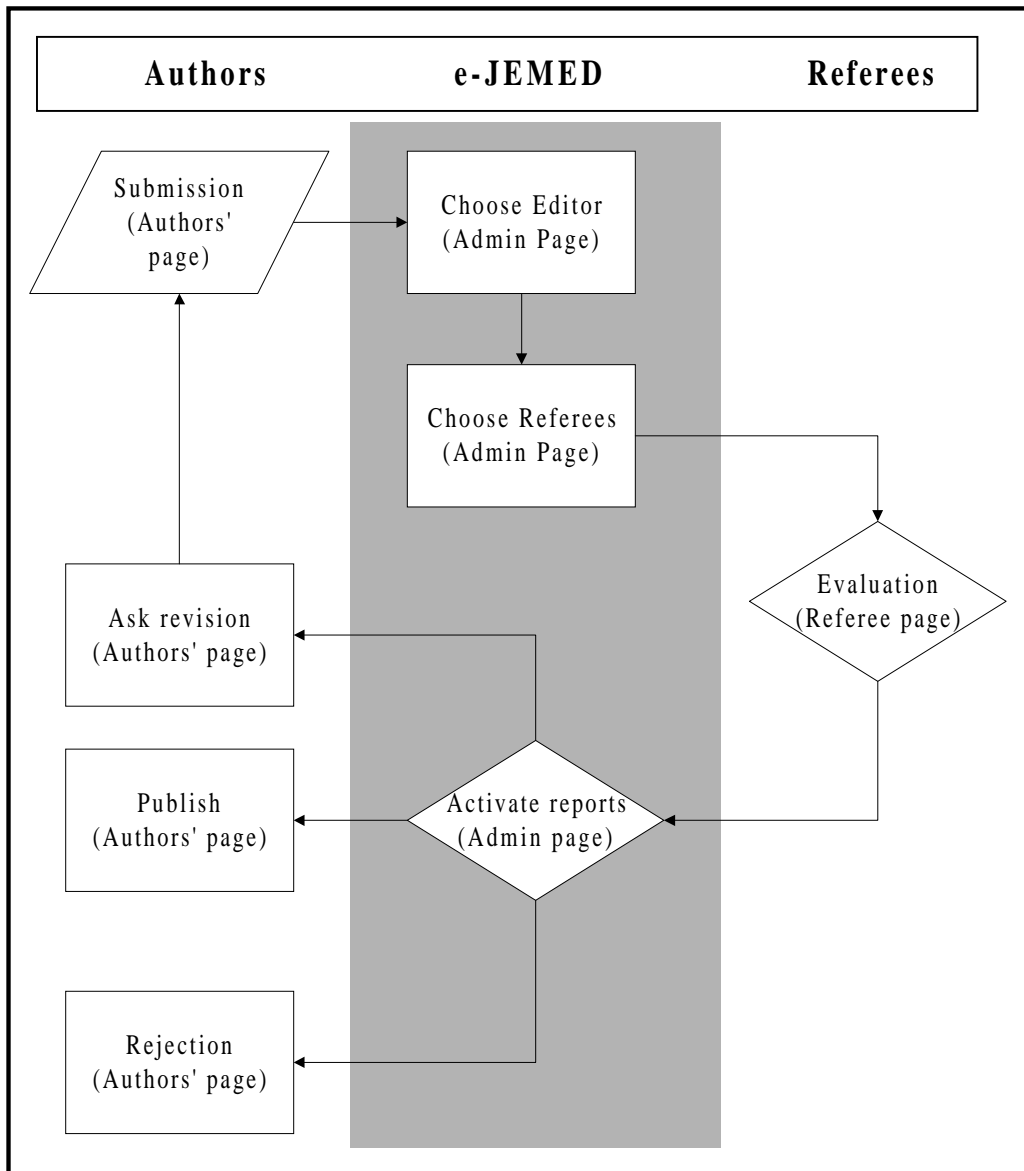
Authors e-JEMED Referees

Submission (Authors' page)

Choose Editor (Admin Page)

Choose Referees (Admin Page)

Evaluation (Referee page)

Ask revision (Authors' page)

Publish (Authors' page)

Activate reports (Admin page)

Rejection (Authors' page)